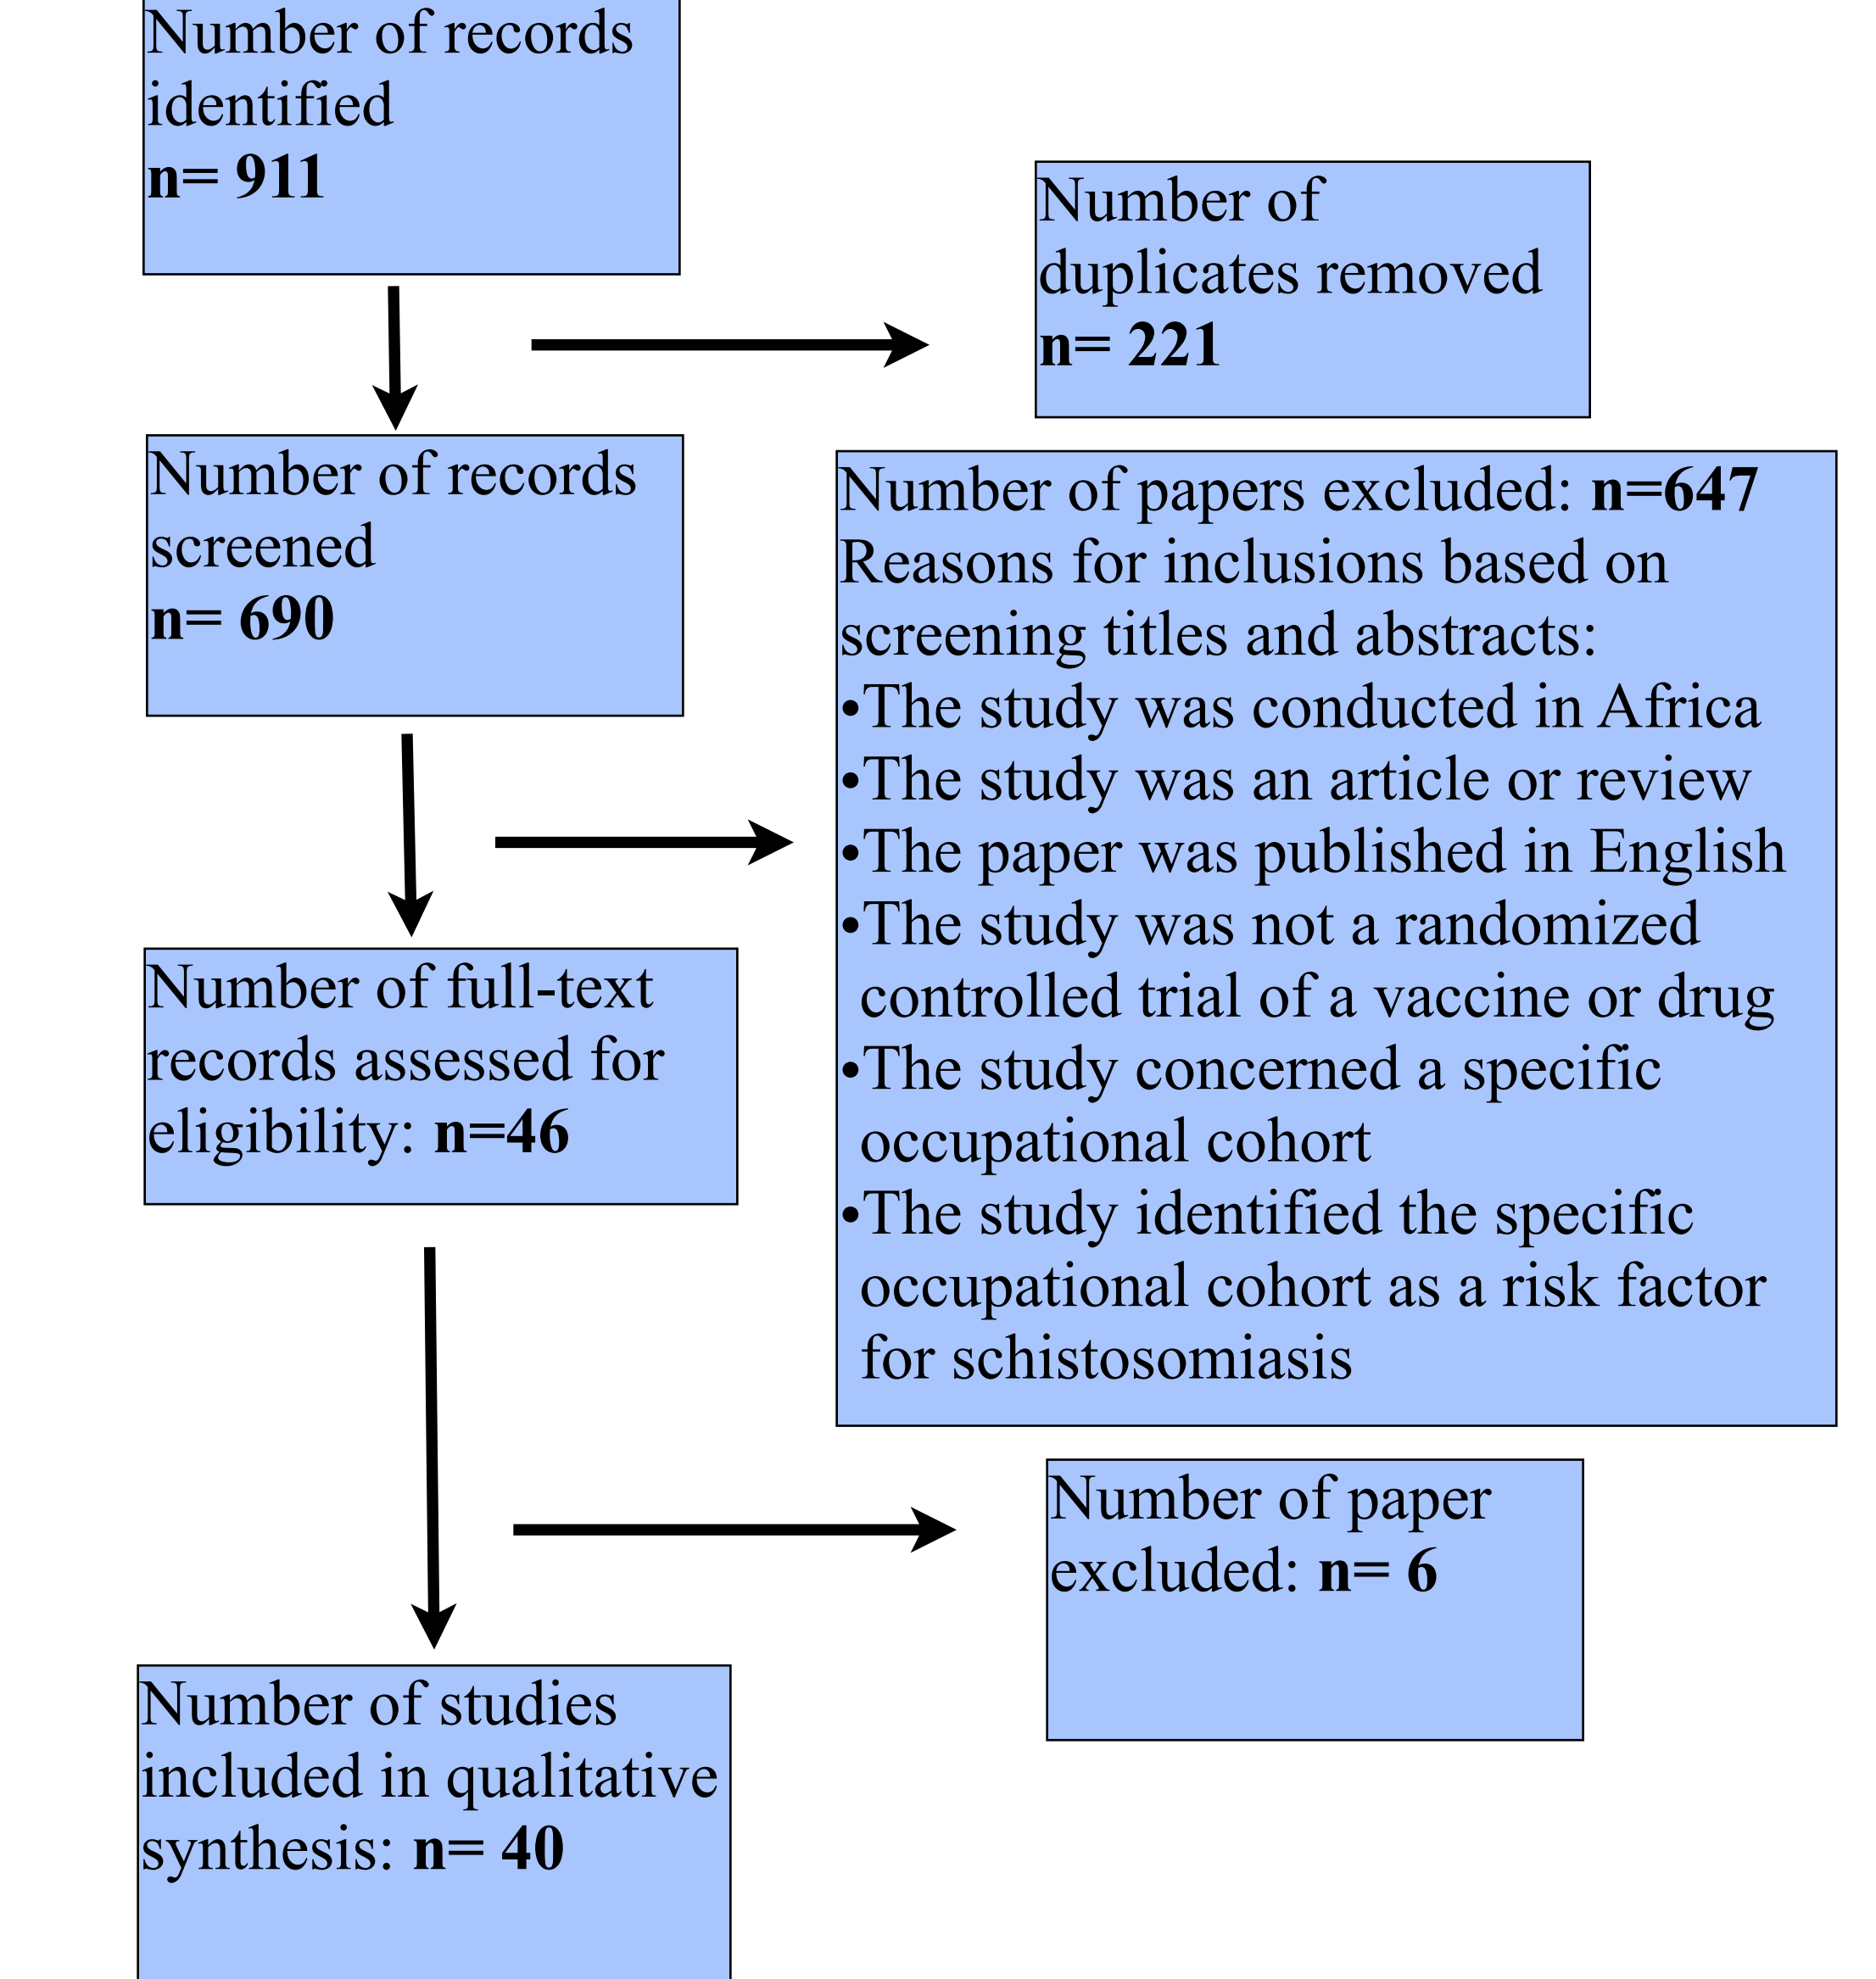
Number of records identified
**n= 911**

Number of duplicates removed
**n= 221**

Number of records screened
**n= 690**

Number of papers excluded: **n=647**
Reasons for inclusions based on screening titles and abstracts:
•The study was conducted in Africa
•The study was an article or review
•The paper was published in English
•The study was not a randomized controlled trial of a vaccine or drug
•The study concerned a specific occupational cohort
•The study identified the specific occupational cohort as a risk factor for schistosomiasis

Number of full-text records assessed for eligibility: **n=46**

Number of paper excluded: **n= 6**

Number of studies included in qualitative synthesis: **n= 40**